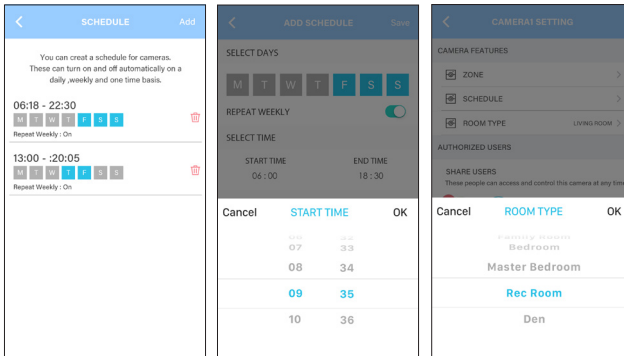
SCHEDULE
Add

You can creat a schedule for cameras. These can turn on and off automatically on a daily ,weekly and one time basis.

06:18 - 22:30
M T W T F S S
Repeat Weekly : On

13:00 - :20:05
M T W T F S S
Repeat Weekly : On

ADD SCHEDULE
Save

SELECT DAYS
M T W T F S S
REPEAT WEEKLY
SELECT TIME
START TIME
06 : 00
END TIME
18 : 30

Cancel
START TIME
OK

07 33
08 34
09 35
10 36

CAMERA1 SETTING

CAMERA FEATURES
ZONE
SCHEDULE
ROOM TYPE
LIVING ROOM
AUTHORIZED USERS
SHARE USERS
These people can access and control this camera at any tim

Cancel
ROOM TYPE
OK

Bedroom
Master Bedroom
Rec Room
Den